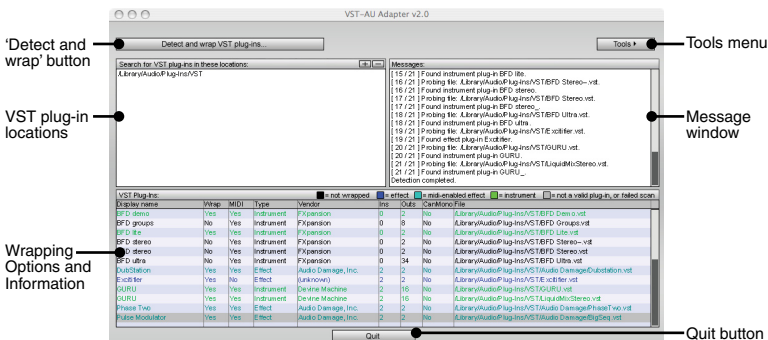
VST-AU Adapter v2.0

'Detect and wrap' button

Detect and wrap VST plug-ins...

Tools ▸

Tools menu

Search for VST plug-ins in these locations:
/Library/Audio/Plug-Ins/VST

VST plug-in locations

Messages:
[ 15 / 21 ] Found instrument plug-in BFD lite.
[ 16 / 21 ] Probing file: /Library/Audio/Plug-Ins/VST/BFD Stereo~.vst.
[ 16 / 21 ] Found instrument plug-in BFD stereo.
[ 17 / 21 ] Probing file: /Library/Audio/Plug-Ins/VST/BFD Stereo.vst.
[ 17 / 21 ] Found instrument plug-in BFD stereo_.
[ 18 / 21 ] Probing file: /Library/Audio/Plug-Ins/VST/BFD Ultra.vst.
[ 18 / 21 ] Found instrument plug-in BFD ultra.
[ 19 / 21 ] Probing file: /Library/Audio/Plug-Ins/VST/Exciter.vst.
[ 19 / 21 ] Found effect plug-in Exciter.
[ 20 / 21 ] Probing file: /Library/Audio/Plug-Ins/VST/GURU.vst.
[ 20 / 21 ] Found instrument plug-in GURU.
[ 21 / 21 ] Probing file: /Library/Audio/Plug-Ins/VST/LiquidMixStereo.vst.
[ 21 / 21 ] Found instrument plug-in GURU_.
Detection completed.

Message window

VST Plug-Ins:
= not wrapped = effect = midi-enabled effect = instrument = not a valid plug-in, or failed scan

| Display name | Wrap | MIDI | Type | Vendor | Ins | Outs | CanMono | File |
|---|---|---|---|---|---|---|---|---|
| BFD demo | Yes | Yes | Instrument | FXpansion | 0 | 2 | No | /Library/Audio/Plug-Ins/VST/BFD Demo.vst |
| BFD groups | No | Yes | Instrument | FXpansion | 0 | 8 | No | /Library/Audio/Plug-Ins/VST/BFD Groups.vst |
| BFD lite | Yes | Yes | Instrument | FXpansion | 0 | 2 | No | /Library/Audio/Plug-Ins/VST/BFD Lite.vst |
| BFD stereo | No | Yes | Instrument | FXpansion | 0 | 2 | No | /Library/Audio/Plug-Ins/VST/BFD Stereo~.vst |
| BFD stereo | No | Yes | Instrument | FXpansion | 0 | 2 | No | /Library/Audio/Plug-Ins/VST/BFD Stereo.vst |
| BFD ultra | No | Yes | Instrument | FXpansion | 0 | 34 | No | /Library/Audio/Plug-Ins/VST/BFD Ultra.vst |
| DubStation | Yes | Yes | Effect | Audio Damage, Inc. | 2 | 2 | No | /Library/Audio/Plug-Ins/VST/Audio Damage/Dubstation.vst |
| Exciter | Yes | No | Effect | (unknown) | 2 | 2 | No | /Library/Audio/Plug-Ins/VST/Exciter.vst |
| GURU | Yes | Yes | Instrument | Devine Machine | 2 | 16 | No | /Library/Audio/Plug-Ins/VST/GURU.vst |
| GURU | Yes | Yes | Instrument | Devine Machine | 2 | 16 | No | /Library/Audio/Plug-Ins/VST/LiquidMixStereo.vst |
| Phase Two | Yes | Yes | Effect | Audio Damage, Inc. | 2 | 2 | No | /Library/Audio/Plug-Ins/VST/Audio Damage/PhaseTwo.vst |
| Pulse Modulator | Yes | Yes | Effect | Audio Damage, Inc. | 2 | 2 | No | /Library/Audio/Plug-Ins/VST/Audio Damage/BigSeq.vst |

Wrapping Options and Information

Quit

Quit button